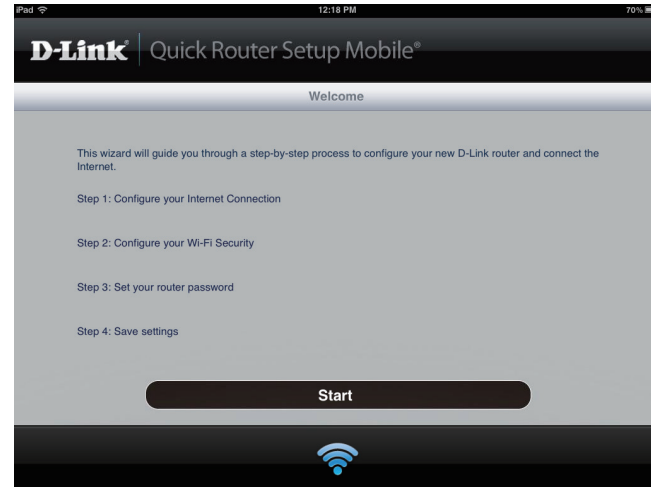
iPad
12:18 PM
70%

D-Link® | Quick Router Setup Mobile®

Welcome

This wizard will guide you through a step-by-step process to configure your new D-Link router and connect the Internet.

Step 1: Configure your Internet Connection

Step 2: Configure your Wi-Fi Security

Step 3: Set your router password

Step 4: Save settings

Start